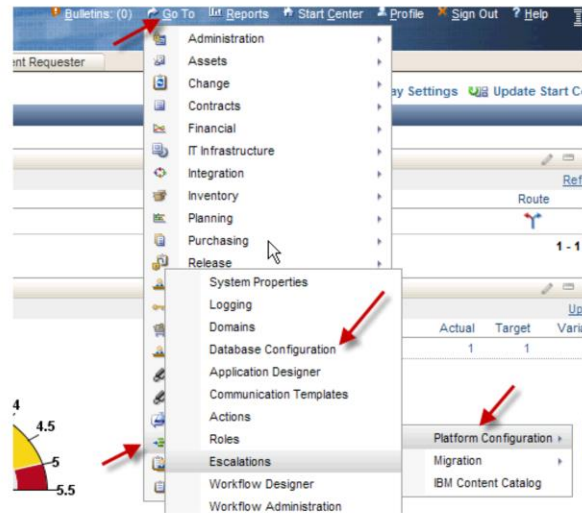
Bulletins: (0) Go To Reports Start Center Profile Sign Out Help

nt Requester

ay Settings Update Start C

Administration
Assets
Change
Contracts
Financial
IT Infrastructure
Integration
Inventory
Planning
Purchasing
Release

Ref
Route
1 - 1

Up
Actual Target Vari
1 1

System Properties
Logging
Domains
Database Configuration
Application Designer
Communication Templates
Actions
Roles
Escalations
Workflow Designer
Workflow Administration

Platform Configuration
Migration
IBM Content Catalog

4
4.5
5
5.5